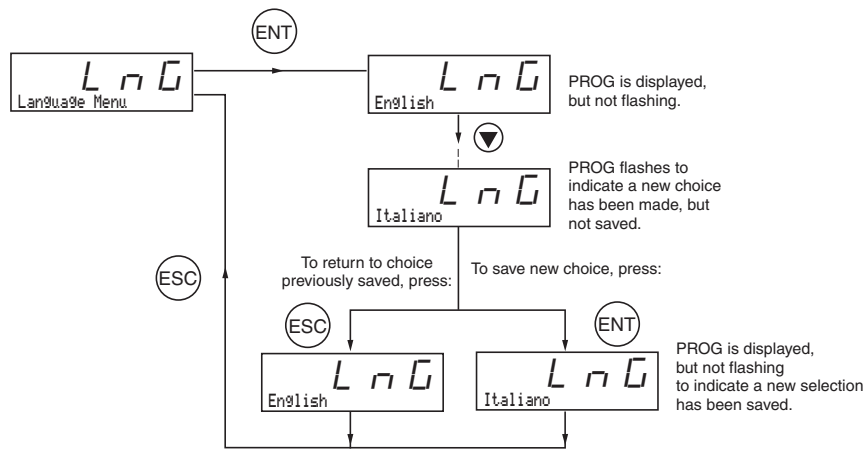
ENT

L n G
Language Menu

L n G
English

PROG is displayed, but not flashing.

L n G
Italiano

PROG flashes to indicate a new choice has been made, but not saved.

ESC

To return to choice previously saved, press:

To save new choice, press:

ESC

ENT

L n G
English

L n G
Italiano

PROG is displayed, but not flashing to indicate a new selection has been saved.